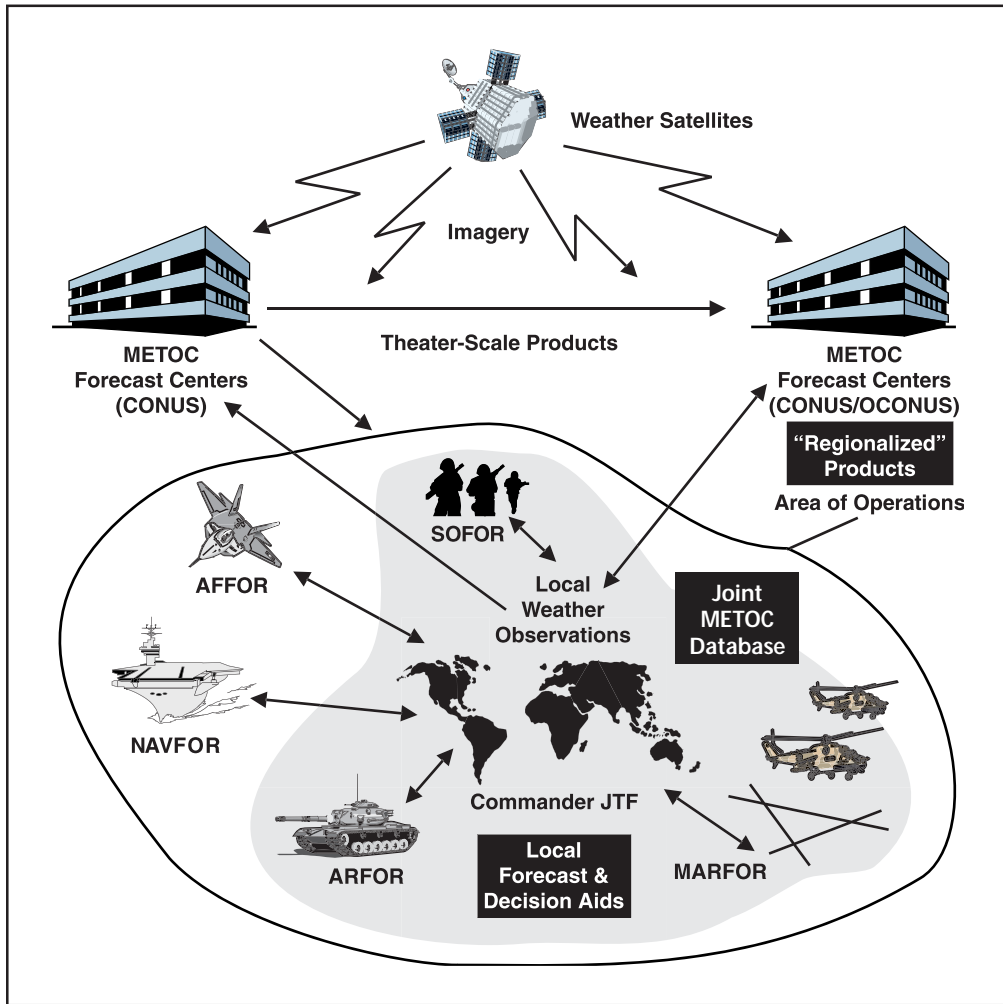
Weather Satellites

Imagery

Theater-Scale Products

METOC
Forecast Centers
(CONUS)

METOC
Forecast Centers
(CONUS/OCONUS)

"Regionalized"
Products

Area of Operations

SOFOR

AFFOR

Local
Weather
Observations

Joint
METOC
Database

NAVFOR

Commander JTF

ARFOR

Local
Forecast &
Decision Aids

MARFOR